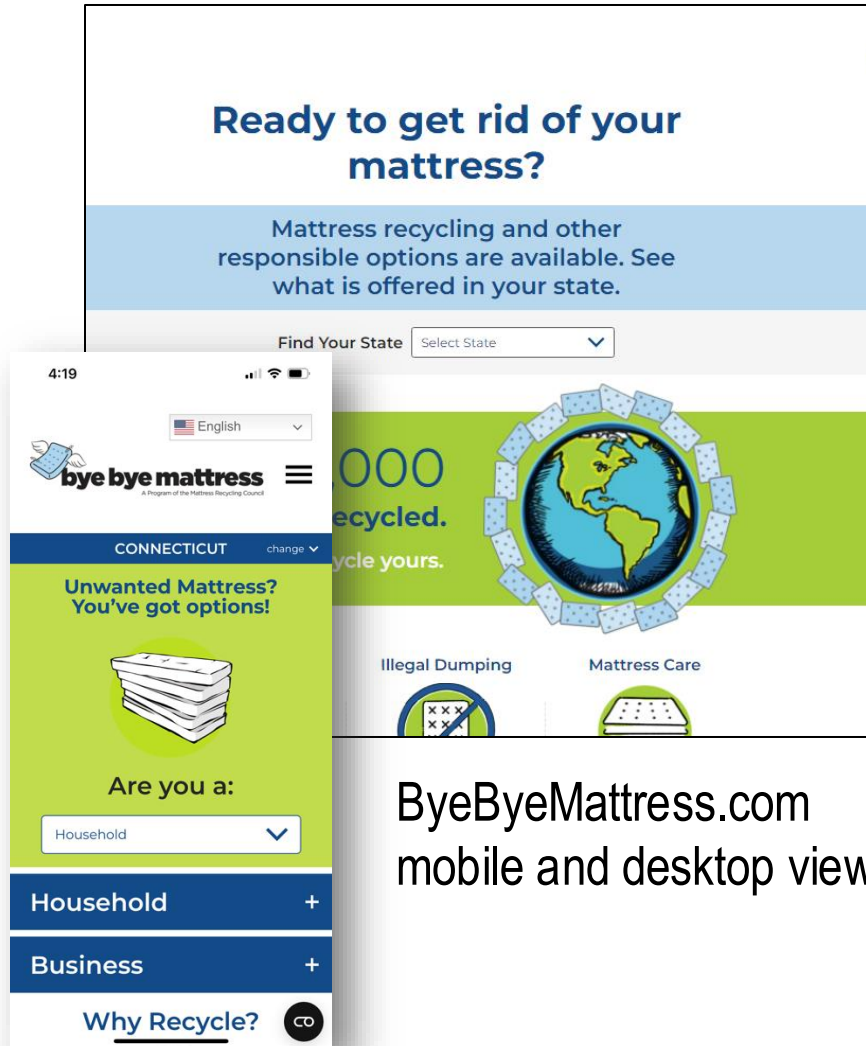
Ready to get rid of your mattress?

Mattress recycling and other responsible options are available. See what is offered in your state.

Find Your State Select State

,000
ecycled.
ycle yours.

Illegal Dumping

Mattress Care

4:19

English

bye bye mattress
A Program of the Mattress Recycling Council

CONNECTICUT change

Unwanted Mattress? You've got options!

Are you a:

Household

Household +

Business +

Why Recycle?

ByeByeMattress.com mobile and desktop view